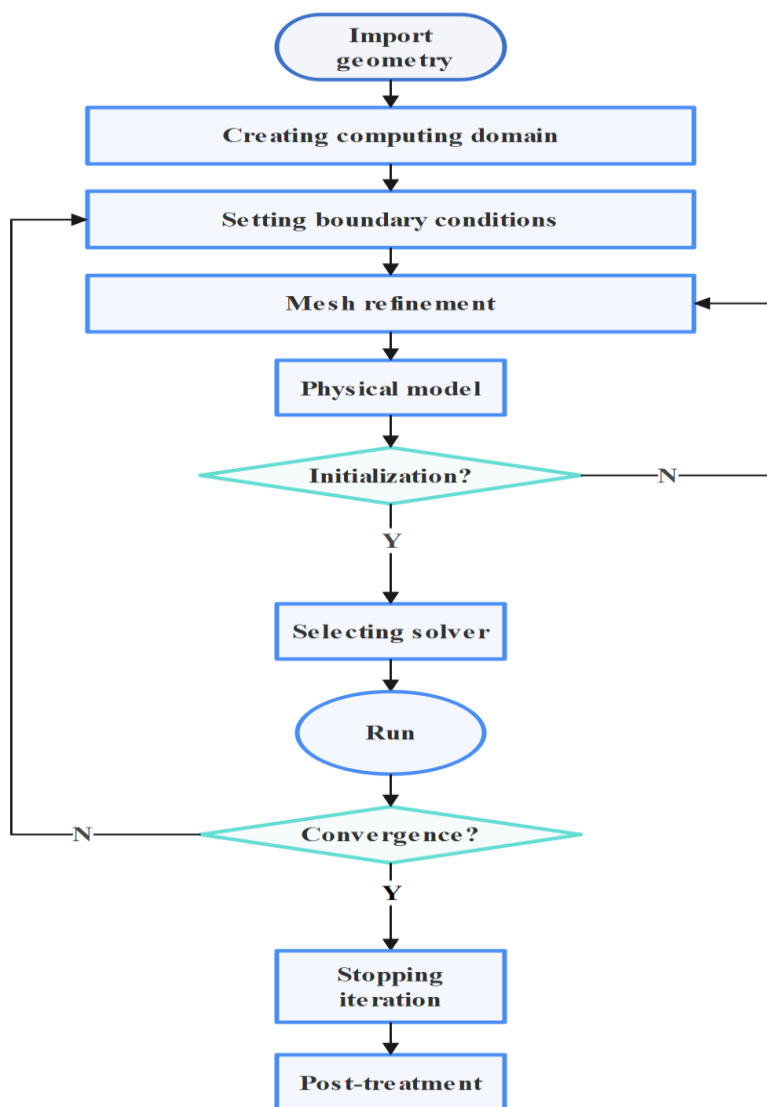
Import geometry

Creating computing domain

Setting boundary conditions

Mesh refinement

Physical model

Initialization?

N

Y

Selecting solver

Run

N

Convergence?

Y

Stopping iteration

Post-treatment